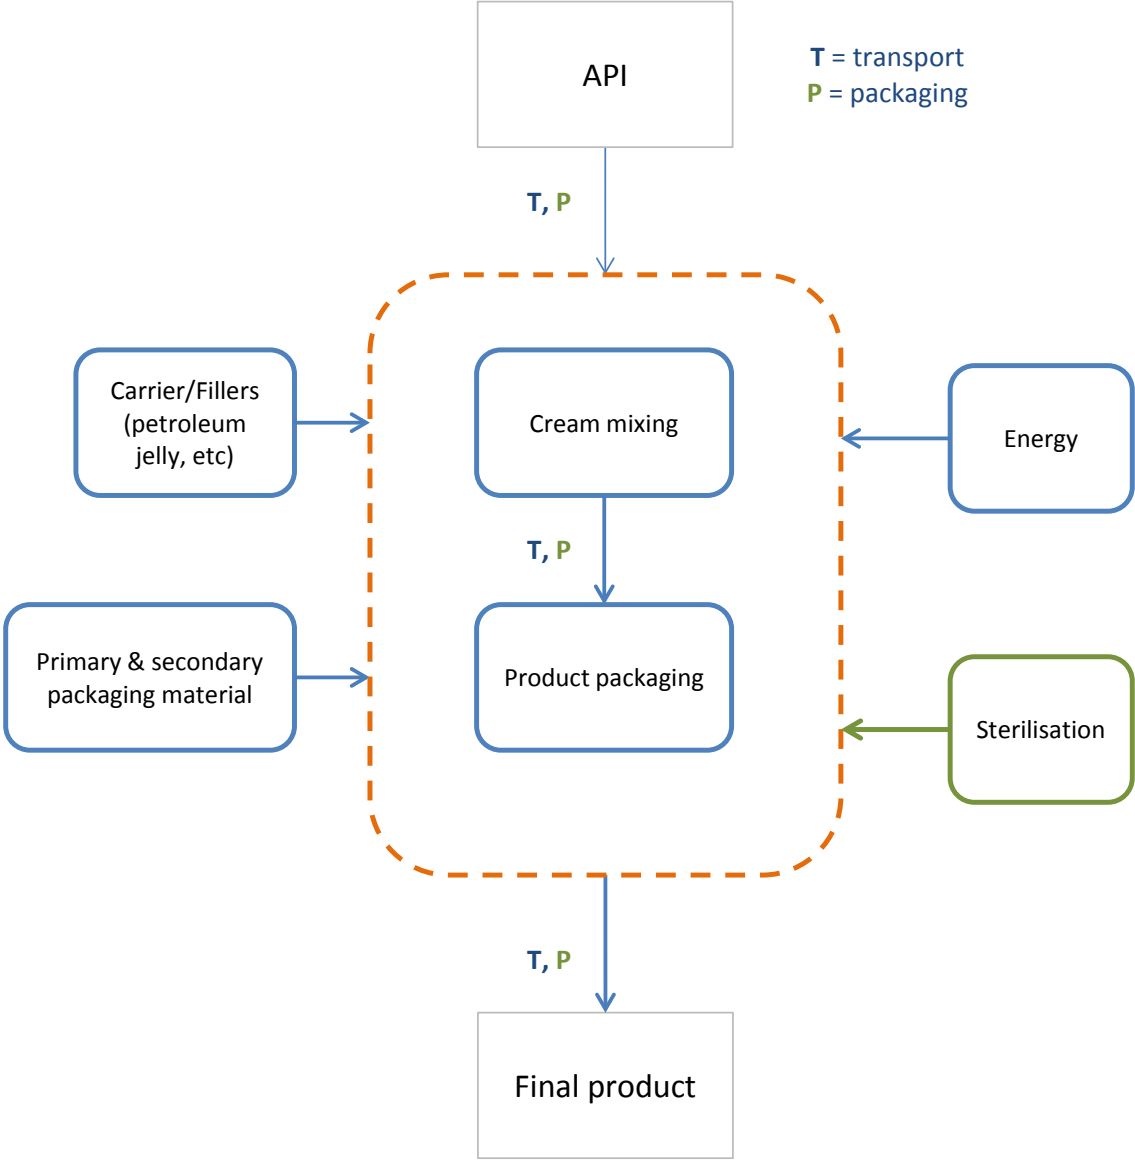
API

T = transport
P = packaging

T, P

Carrier/Fillers (petroleum jelly, etc)

Cream mixing

Energy

T, P

Primary & secondary packaging material

Product packaging

Sterilisation

T, P

Final product